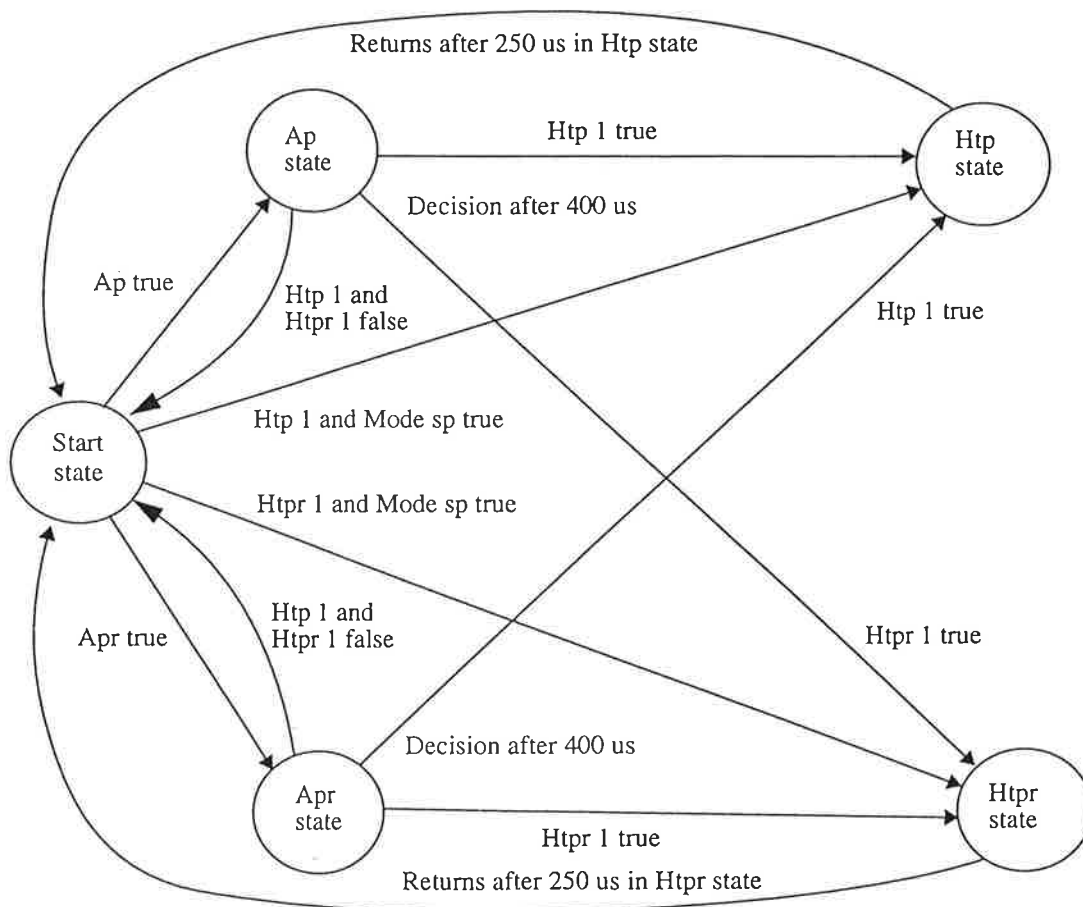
Returns after 250 us in Htp state

Ap state

Htp 1 true

Htp state

Decision after 400 us

Ap true

Htp 1 and Htpr 1 false

Htp 1 true

Htp 1 and Mode sp true

Start state

Htpr 1 and Mode sp true

Apr true

Htp 1 and Htpr 1 false

Htpr 1 true

Decision after 400 us

Apr state

Htpr 1 true

Htpr state

Returns after 250 us in Htpr state